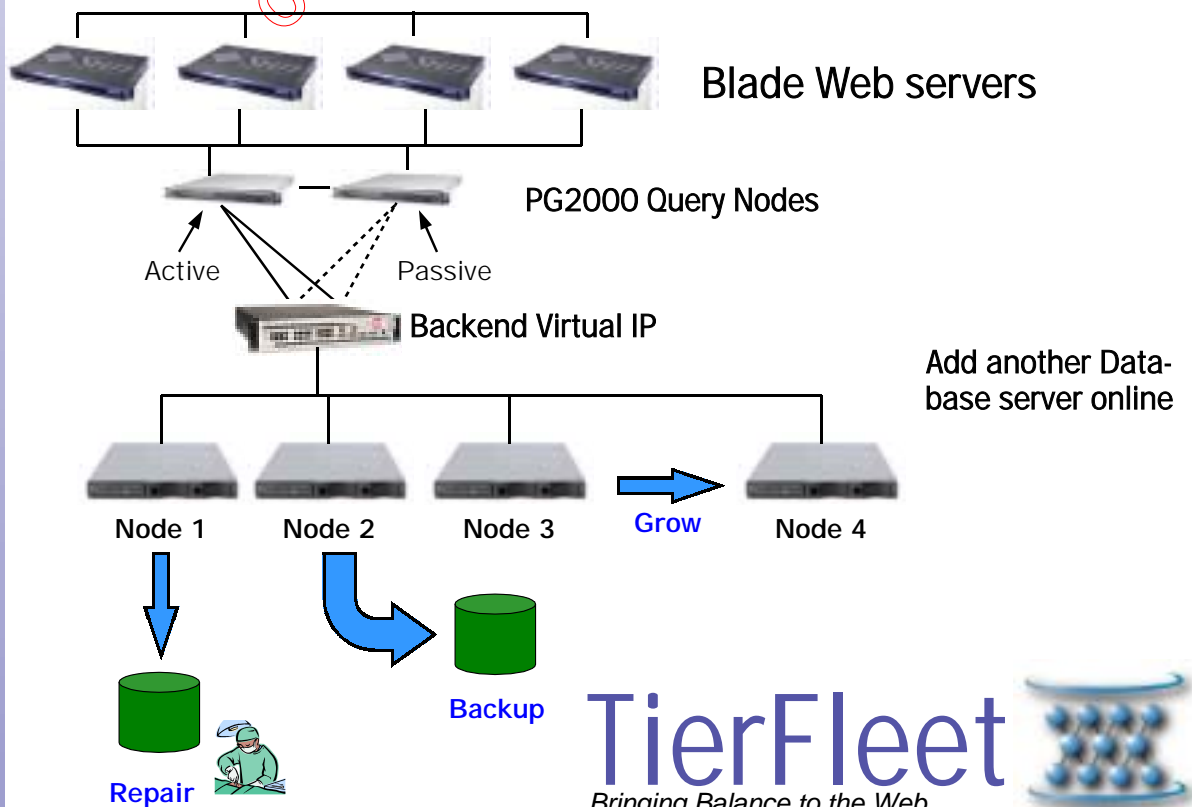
Blade Web servers

PG2000 Query Nodes

Active

Passive

Backend Virtual IP

Add another Database server online

Node 1

Node 2

Node 3

Grow

Node 4

Backup

Repair

TierFleet

Bringing Balance to the Web